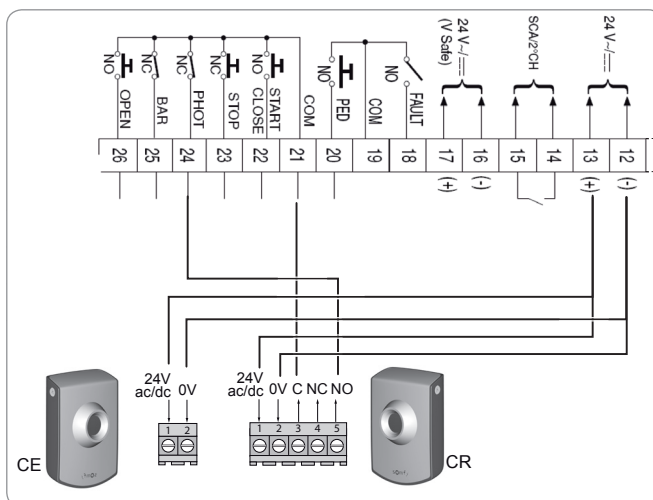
NO OPEN
NC BAR
NC PHOT
NC STOP
NO CLOSE
NO START
COM
NO PED
COM
NO FAULT
24 V~/⎓ (V Safe)
SCA/2°CH
24 V~/⎓

| 26 | 25 | 24 | 23 | 22 | 21 | 20 | 19 | 18 | 17 | 16 | 15 | 14 | 13 | 12 |
|---|---|---|---|---|---|---|---|---|---|---|---|---|---|---|

(+) (-) (+) (-)

24V ac/dc 0V
1 2

24V ac/dc 0V C NC NO
1 2 3 4 5

CE
CR
somfy
somfy